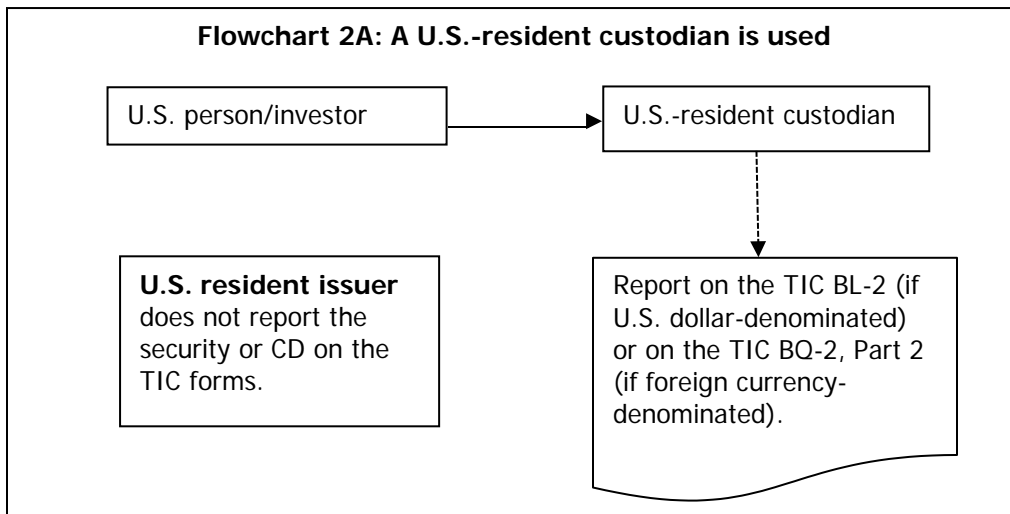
Flowchart 2A: A U.S.-resident custodian is used

U.S. person/investor

U.S.-resident custodian

U.S. resident issuer does not report the security or CD on the TIC forms.

Report on the TIC BL-2 (if U.S. dollar-denominated) or on the TIC BQ-2, Part 2 (if foreign currency-denominated).